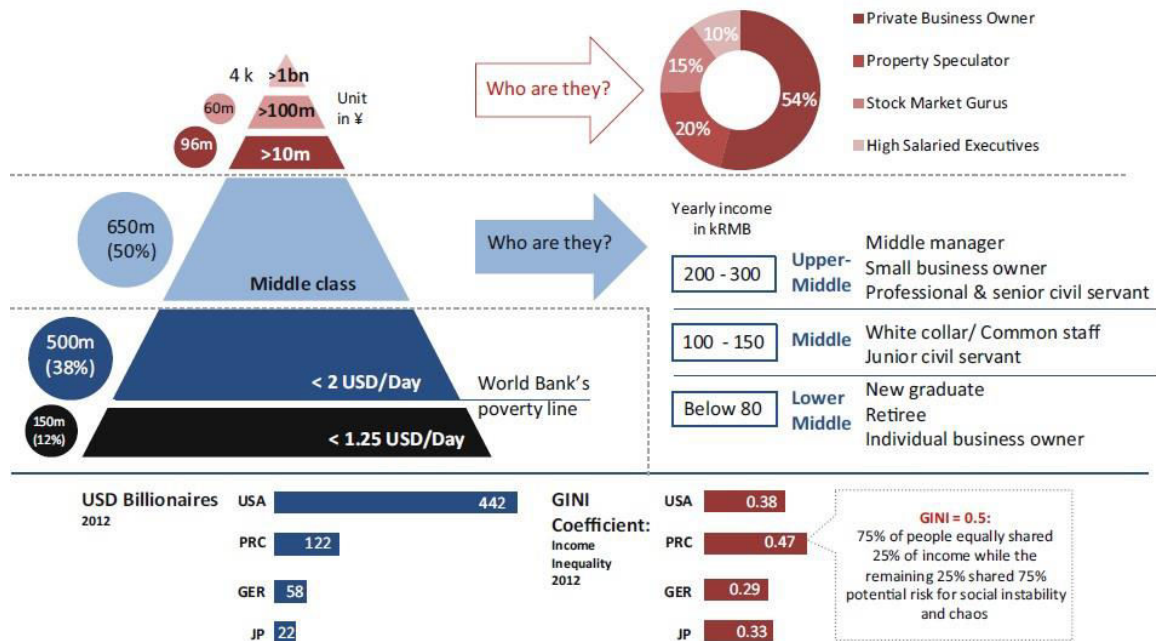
4 k >1bn
60m >100m
Unit in ¥
96m >10m

Who are they?

10%
15%
54%
20%

Private Business Owner
Property Speculator
Stock Market Gurus
High Salaried Executives

650m (50%)
Middle class

Who are they?

Yearly income in kRMB

| 200 - 300 | Upper-Middle | Middle manager<br>Small business owner<br>Professional & senior civil servant |
|---|---|---|
| 100 - 150 | Middle | White collar/ Common staff<br>Junior civil servant |
| Below 80 | Lower Middle | New graduate<br>Retiree<br>Individual business owner |

500m (38%)
< 2 USD/Day
World Bank's poverty line
150m (12%)
< 1.25 USD/Day

USD Billionaires 2012
USA 442
PRC 122
GER 58
JP 22

GINI Coefficient: Income Inequality 2012
USA 0.38
PRC 0.47
GER 0.29
JP 0.33

GINI = 0.5:
75% of people equally shared 25% of income while the remaining 25% shared 75% potential risk for social instability and chaos